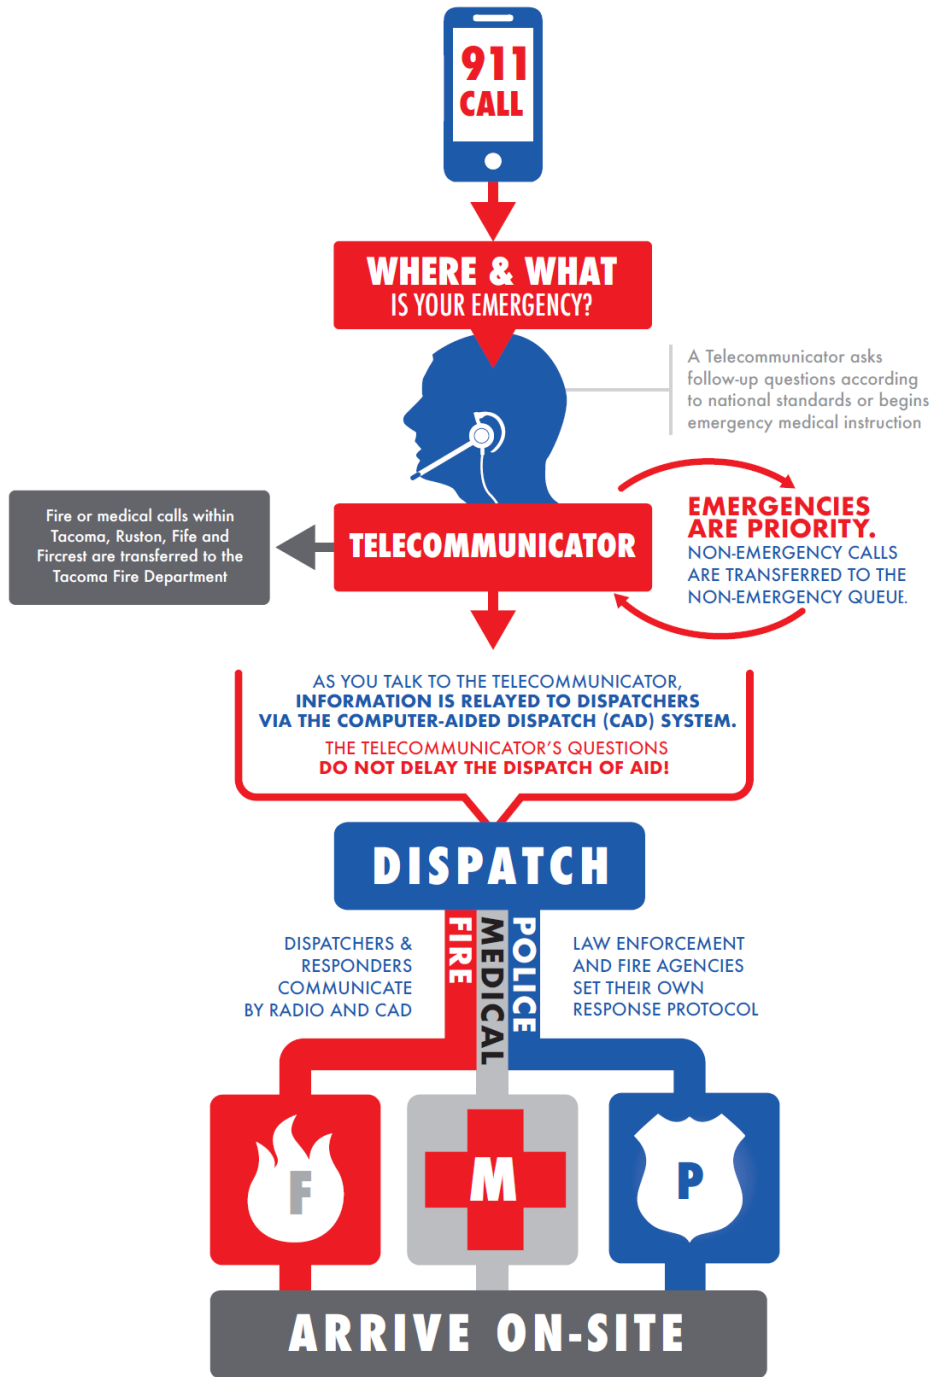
911 CALL

WHERE & WHAT IS YOUR EMERGENCY?

A Telecommunicator asks follow-up questions according to national standards or begins emergency medical instruction

Fire or medical calls within Tacoma, Ruston, Fife and Fircrest are transferred to the Tacoma Fire Department

TELECOMMUNICATOR

EMERGENCIES ARE PRIORITY. NON-EMERGENCY CALLS ARE TRANSFERRED TO THE NON-EMERGENCY QUEUE.

AS YOU TALK TO THE TELECOMMUNICATOR, INFORMATION IS RELAYED TO DISPATCHERS VIA THE COMPUTER-AIDED DISPATCH (CAD) SYSTEM.

THE TELECOMMUNICATOR'S QUESTIONS DO NOT DELAY THE DISPATCH OF AID!

DISPATCH

DISPATCHERS & RESPONDERS COMMUNICATE BY RADIO AND CAD

FIRE

MEDICAL

POLICE

LAW ENFORCEMENT AND FIRE AGENCIES SET THEIR OWN RESPONSE PROTOCOL

F

M

P

ARRIVE ON-SITE